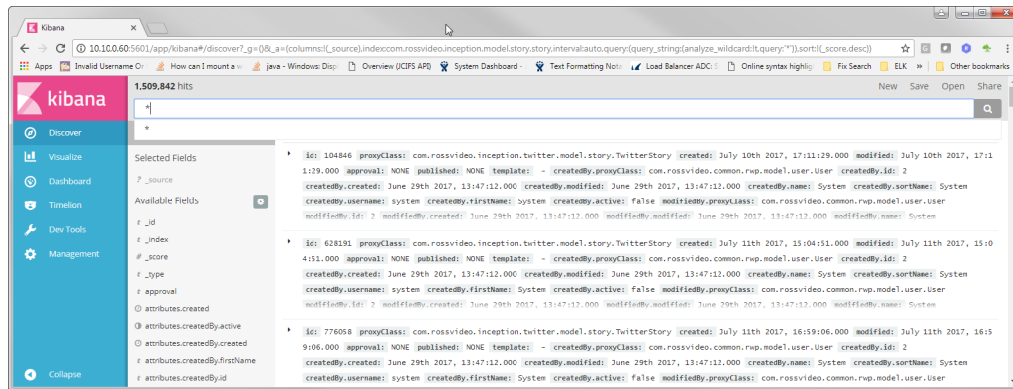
Kibana

10.10.0.60:5601/app/kibana#/discover?_g=()&_a=(columns:!(_source),index:com.rossvideo.inception.model.story.story,interval:auto,query:(query_string:(analyze_wildcard:!t,query:'*')),sort:!(_score,desc))

Apps | Invalid Username Or | How can I mount a w | java - Windows: Disp | Overview (JCIFS API) | System Dashboard - | Text Formatting Nota | Load Balancer ADC: S | Online syntax highlig | Fix Search | ELK | » | Other bookmarks

kibana

1,509,842 hits

New Save Open Share

*

*

Discover
Visualize
Dashboard
Timelion
Dev Tools
Management
Collapse

Selected Fields
? _source

Available Fields
t _id
t _index
# _score
t _type
t approval
attributes.created
attributes.createdBy.active
attributes.createdBy.created
t attributes.createdBy.firstName
t attributes.createdBy.id

▸ id: 104846 proxyClass: com.rossvideo.inception.twitter.model.story.TwitterStory created: July 10th 2017, 17:11:29.000 modified: July 10th 2017, 17:11:29.000 approval: NONE published: NONE template: - createdBy.proxyClass: com.rossvideo.common.rwp.model.user.User createdBy.id: 2 createdBy.created: June 29th 2017, 13:47:12.000 createdBy.modified: June 29th 2017, 13:47:12.000 createdBy.name: System createdBy.sortName: System createdBy.username: system createdBy.firstName: System createdBy.active: false modifiedBy.proxyClass: com.rossvideo.common.rwp.model.user.User modifiedBy.id: 2 modifiedBy.created: June 29th 2017, 13:47:12.000 modifiedBy.modified: June 29th 2017, 13:47:12.000 modifiedBy.name: System

▸ id: 628191 proxyClass: com.rossvideo.inception.twitter.model.story.TwitterStory created: July 11th 2017, 15:04:51.000 modified: July 11th 2017, 15:04:51.000 approval: NONE published: NONE template: - createdBy.proxyClass: com.rossvideo.common.rwp.model.user.User createdBy.id: 2 createdBy.created: June 29th 2017, 13:47:12.000 createdBy.modified: June 29th 2017, 13:47:12.000 createdBy.name: System createdBy.sortName: System createdBy.username: system createdBy.firstName: System createdBy.active: false modifiedBy.proxyClass: com.rossvideo.common.rwp.model.user.User modifiedBy.id: 2 modifiedBy.created: June 29th 2017, 13:47:12.000 modifiedBy.modified: June 29th 2017, 13:47:12.000 modifiedBy.name: System

▸ id: 776058 proxyClass: com.rossvideo.inception.twitter.model.story.TwitterStory created: July 11th 2017, 16:59:06.000 modified: July 11th 2017, 16:59:06.000 approval: NONE published: NONE template: - createdBy.proxyClass: com.rossvideo.common.rwp.model.user.User createdBy.id: 2 createdBy.created: June 29th 2017, 13:47:12.000 createdBy.modified: June 29th 2017, 13:47:12.000 createdBy.name: System createdBy.sortName: System createdBy.username: system createdBy.firstName: System createdBy.active: false modifiedBy.proxyClass: com.rossvideo.common.rwp.model.user.User